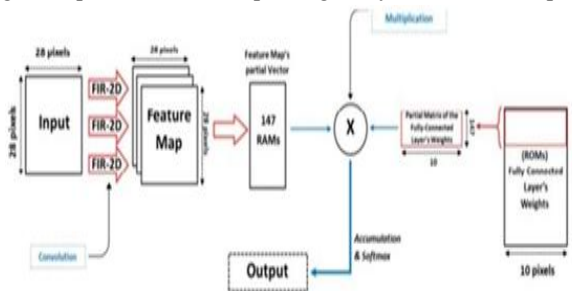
Multiplication

28 pixels

28 pixels

Input

FIR-2D

FIR-2D

FIR-2D

28 pixels

Feature Map

28 pixels

Feature Map's partial Vector

147 RAMs

X

Partial Matrix of the Fully-Connected Layer's Weights

147

10

(ROMs) Fully Connected Layer's Weights

Convolution

Accumulation & Softmax

Output

10 pixels